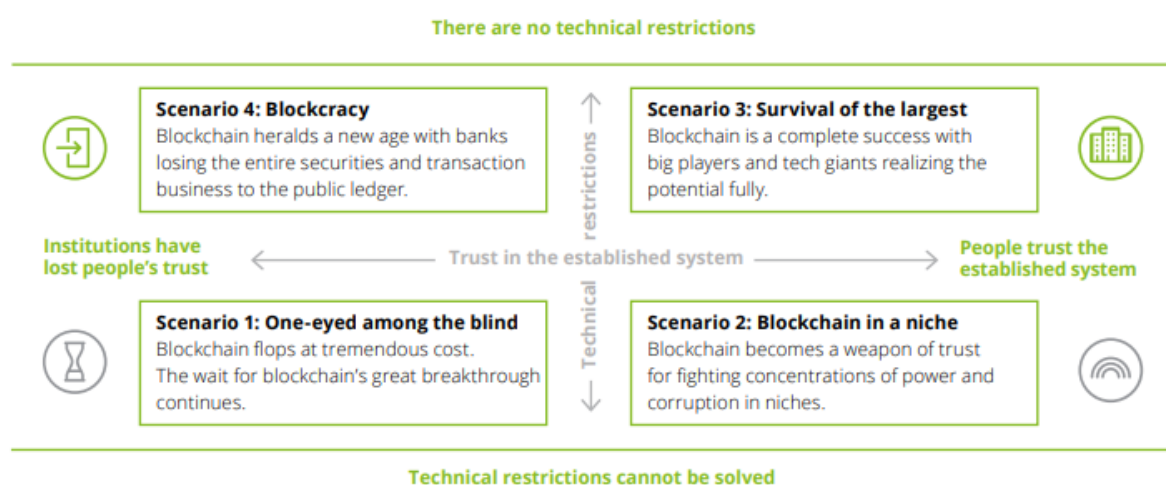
There are no technical restrictions

Scenario 4: Blockcracy
Blockchain heralds a new age with banks losing the entire securities and transaction business to the public ledger.

Scenario 3: Survival of the largest
Blockchain is a complete success with big players and tech giants realizing the potential fully.

Technical restrictions

Institutions have lost people's trust

Trust in the established system

People trust the established system

Scenario 1: One-eyed among the blind
Blockchain flops at tremendous cost.
The wait for blockchain's great breakthrough continues.

Scenario 2: Blockchain in a niche
Blockchain becomes a weapon of trust for fighting concentrations of power and corruption in niches.

Technical restrictions cannot be solved